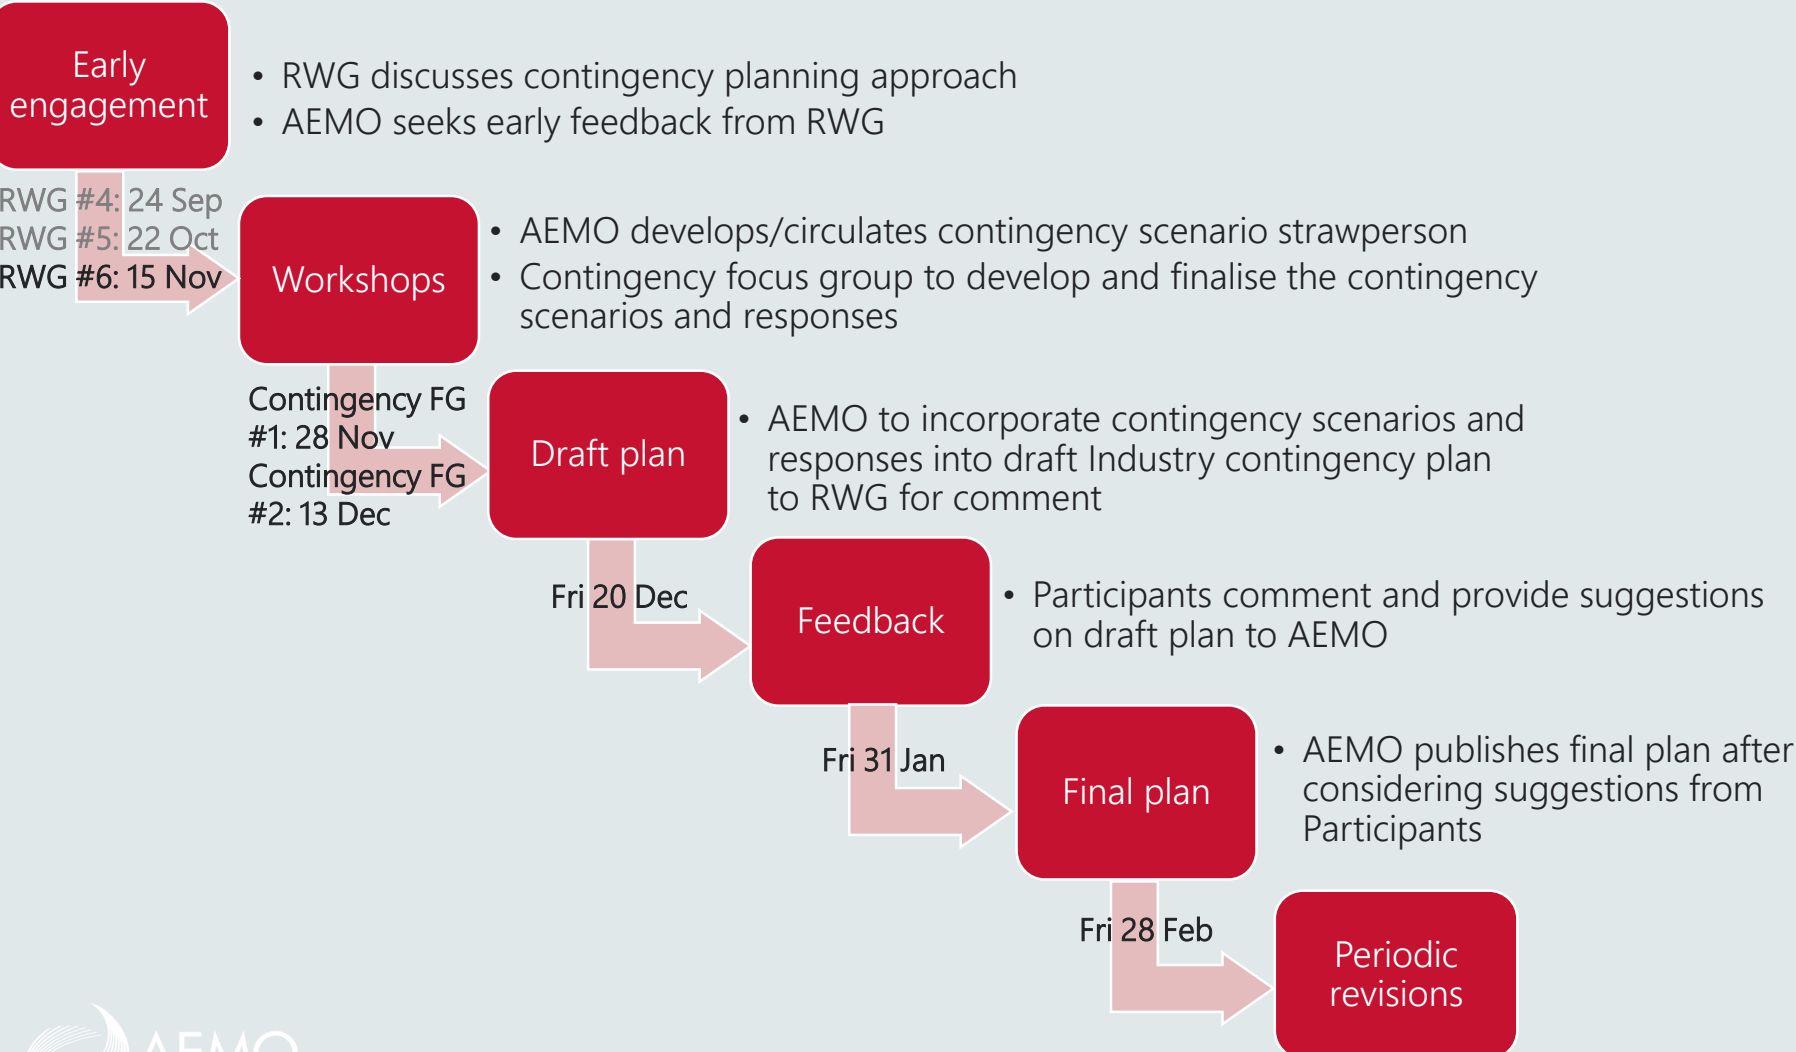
Early engagement

• RWG discusses contingency planning approach
• AEMO seeks early feedback from RWG

RWG #4: 24 Sep
RWG #5: 22 Oct
RWG #6: 15 Nov

Workshops

• AEMO develops/circulates contingency scenario strawperson
• Contingency focus group to develop and finalise the contingency scenarios and responses

Contingency FG #1: 28 Nov
Contingency FG #2: 13 Dec

Draft plan

• AEMO to incorporate contingency scenarios and responses into draft Industry contingency plan to RWG for comment

Fri 20 Dec

Feedback

• Participants comment and provide suggestions on draft plan to AEMO

Fri 31 Jan

Final plan

• AEMO publishes final plan after considering suggestions from Participants

Fri 28 Feb

Periodic revisions

AEMO